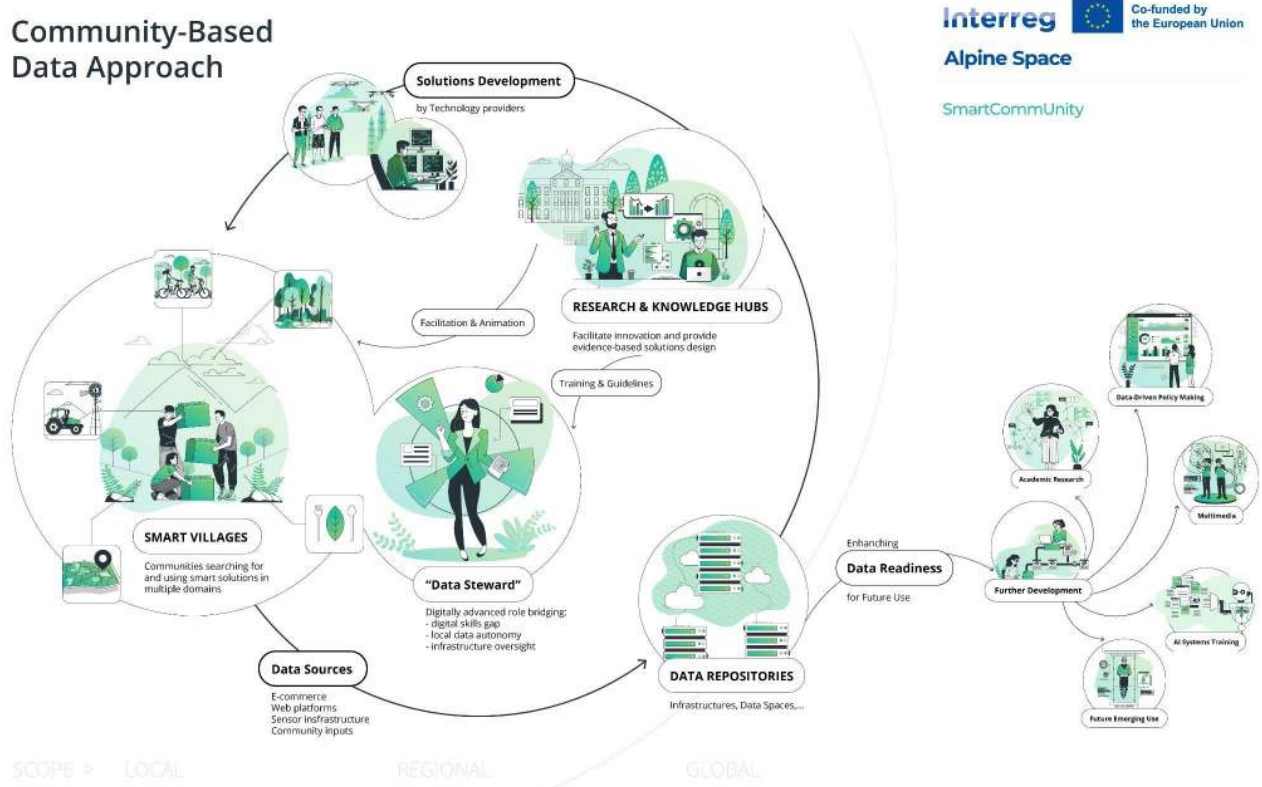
Community-Based Data Approach

Interreg Co-funded by the European Union
Alpine Space
SmartCommUnity

Solutions Development
by Technology providers

RESEARCH & KNOWLEDGE HUBS
Facilitate innovation and provide evidence-based solutions design

Facilitation & Animation

Training & Guidelines

SMART VILLAGES
Communities searching for and using smart solutions in multiple domains

"Data Steward"
Digitally advanced role bridging:
- digital skills gap
- local data autonomy
- infrastructure oversight

Data Sources
E-commerce
Web platforms
Sensor insfrastructure
Community inputs

DATA REPOSITORIES
Infrastructures, Data Spaces,...

Enhancing
Data Readiness
for Future Use

Further Development
Academic Research
Data-Driven Policy Making
Multimedia
AI Systems Training
Future Emerging Use

SCOPE > LOCAL REGIONAL GLOBAL